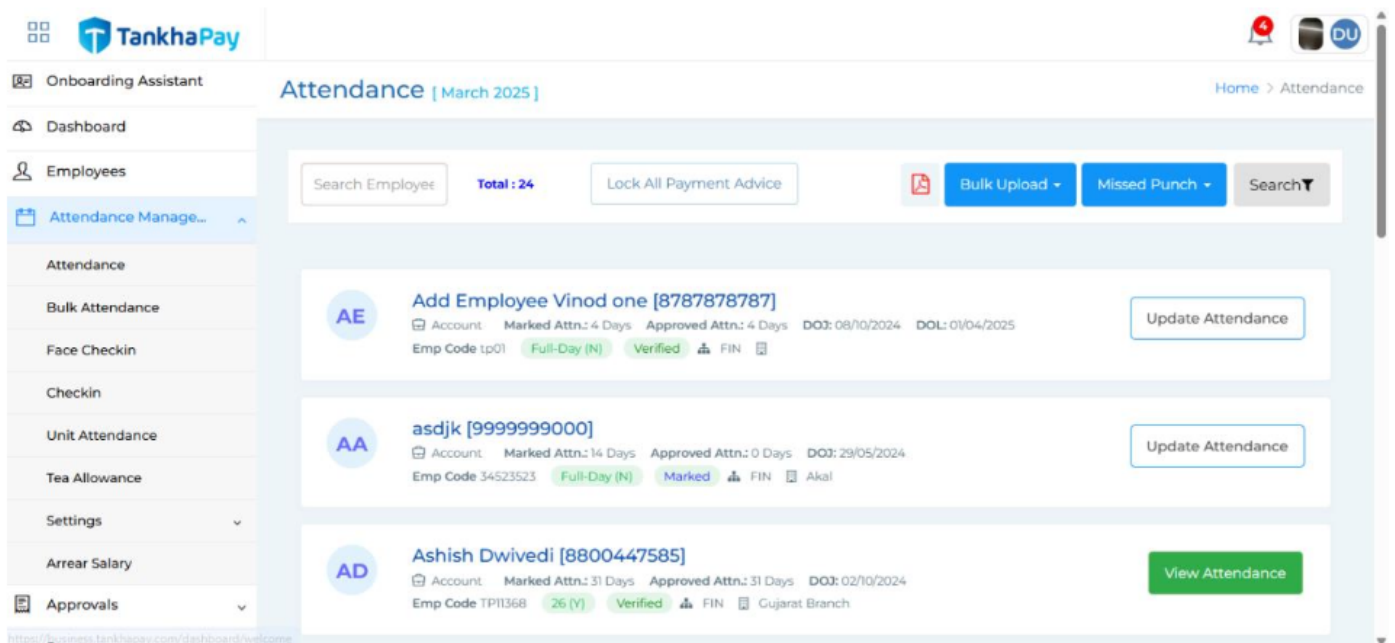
TankhaPay

4

DU

Onboarding Assistant

Dashboard

Employees

Attendance Manage...

Attendance

Bulk Attendance

Face Checkin

Checkin

Unit Attendance

Tea Allowance

Settings

Arrear Salary

Approvals

https://business.tankhapay.com/dashboard/welcome

Attendance [ March 2025 ]

Home > Attendance

Search Employee

Total : 24

Lock All Payment Advice

Bulk Upload

Missed Punch

Search

AE

Add Employee Vinod one [8787878787]

Account Marked Attn.: 4 Days Approved Attn.: 4 Days DOJ: 08/10/2024 DOL: 01/04/2025

Emp Code tp01 Full-Day (N) Verified FIN

Update Attendance

AA

asdjk [9999999000]

Account Marked Attn.: 14 Days Approved Attn.: 0 Days DOJ: 29/05/2024

Emp Code 34523523 Full-Day (N) Marked FIN Akal

Update Attendance

AD

Ashish Dwivedi [8800447585]

Account Marked Attn.: 31 Days Approved Attn.: 31 Days DOJ: 02/10/2024

Emp Code TP11368 26 (Y) Verified FIN Gujarat Branch

View Attendance